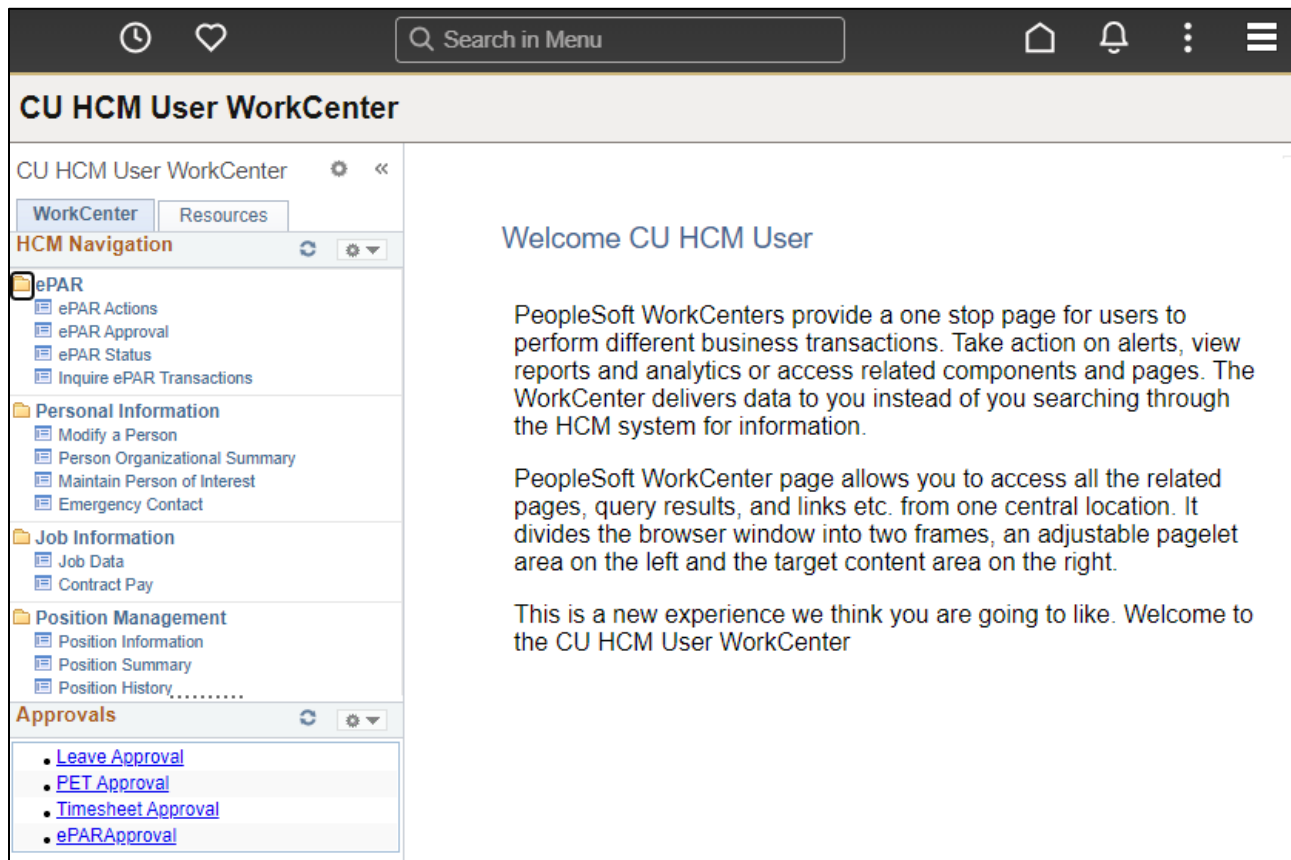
Search in Menu

CU HCM User WorkCenter

CU HCM User WorkCenter

WorkCenter Resources

HCM Navigation

ePAR
ePAR Actions
ePAR Approval
ePAR Status
Inquire ePAR Transactions

Personal Information
Modify a Person
Person Organizational Summary
Maintain Person of Interest
Emergency Contact

Job Information
Job Data
Contract Pay

Position Management
Position Information
Position Summary
Position History

Approvals

- Leave Approval
- PET Approval
- Timesheet Approval
- ePARApproval

Welcome CU HCM User

PeopleSoft WorkCenters provide a one stop page for users to perform different business transactions. Take action on alerts, view reports and analytics or access related components and pages. The WorkCenter delivers data to you instead of you searching through the HCM system for information.

PeopleSoft WorkCenter page allows you to access all the related pages, query results, and links etc. from one central location. It divides the browser window into two frames, an adjustable pagelet area on the left and the target content area on the right.

This is a new experience we think you are going to like. Welcome to the CU HCM User WorkCenter